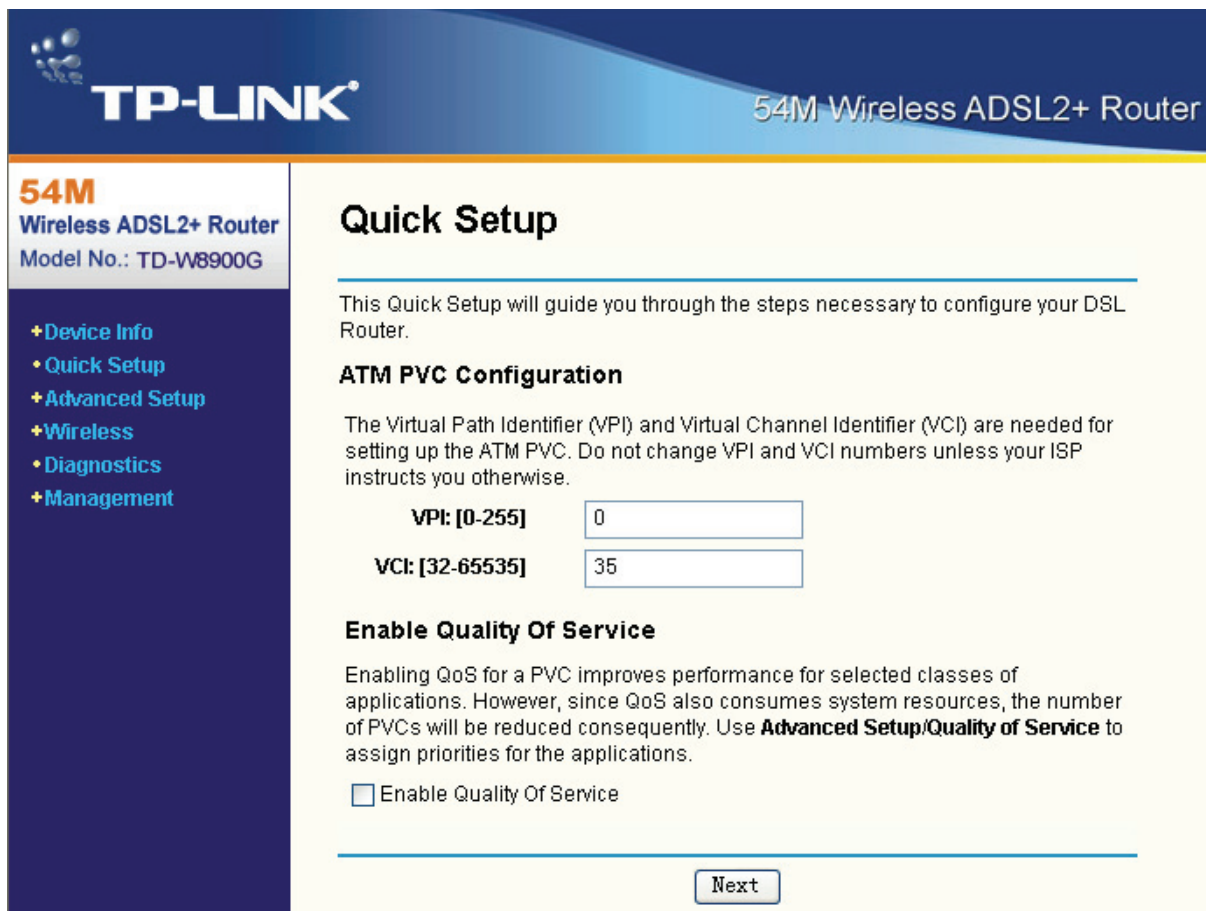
TP-LINK®

54M Wireless ADSL2+ Router

54M
Wireless ADSL2+ Router
Model No.: TD-W8900G

+Device Info
•Quick Setup
+Advanced Setup
+Wireless
•Diagnostics
+Management

Quick Setup

This Quick Setup will guide you through the steps necessary to configure your DSL Router.

ATM PVC Configuration

The Virtual Path Identifier (VPI) and Virtual Channel Identifier (VCI) are needed for setting up the ATM PVC. Do not change VPI and VCI numbers unless your ISP instructs you otherwise.

VPI: [0-255] 0

VCI: [32-65535] 35

Enable Quality Of Service

Enabling QoS for a PVC improves performance for selected classes of applications. However, since QoS also consumes system resources, the number of PVCs will be reduced consequently. Use **Advanced Setup/Quality of Service** to assign priorities for the applications.

Enable Quality Of Service

Next